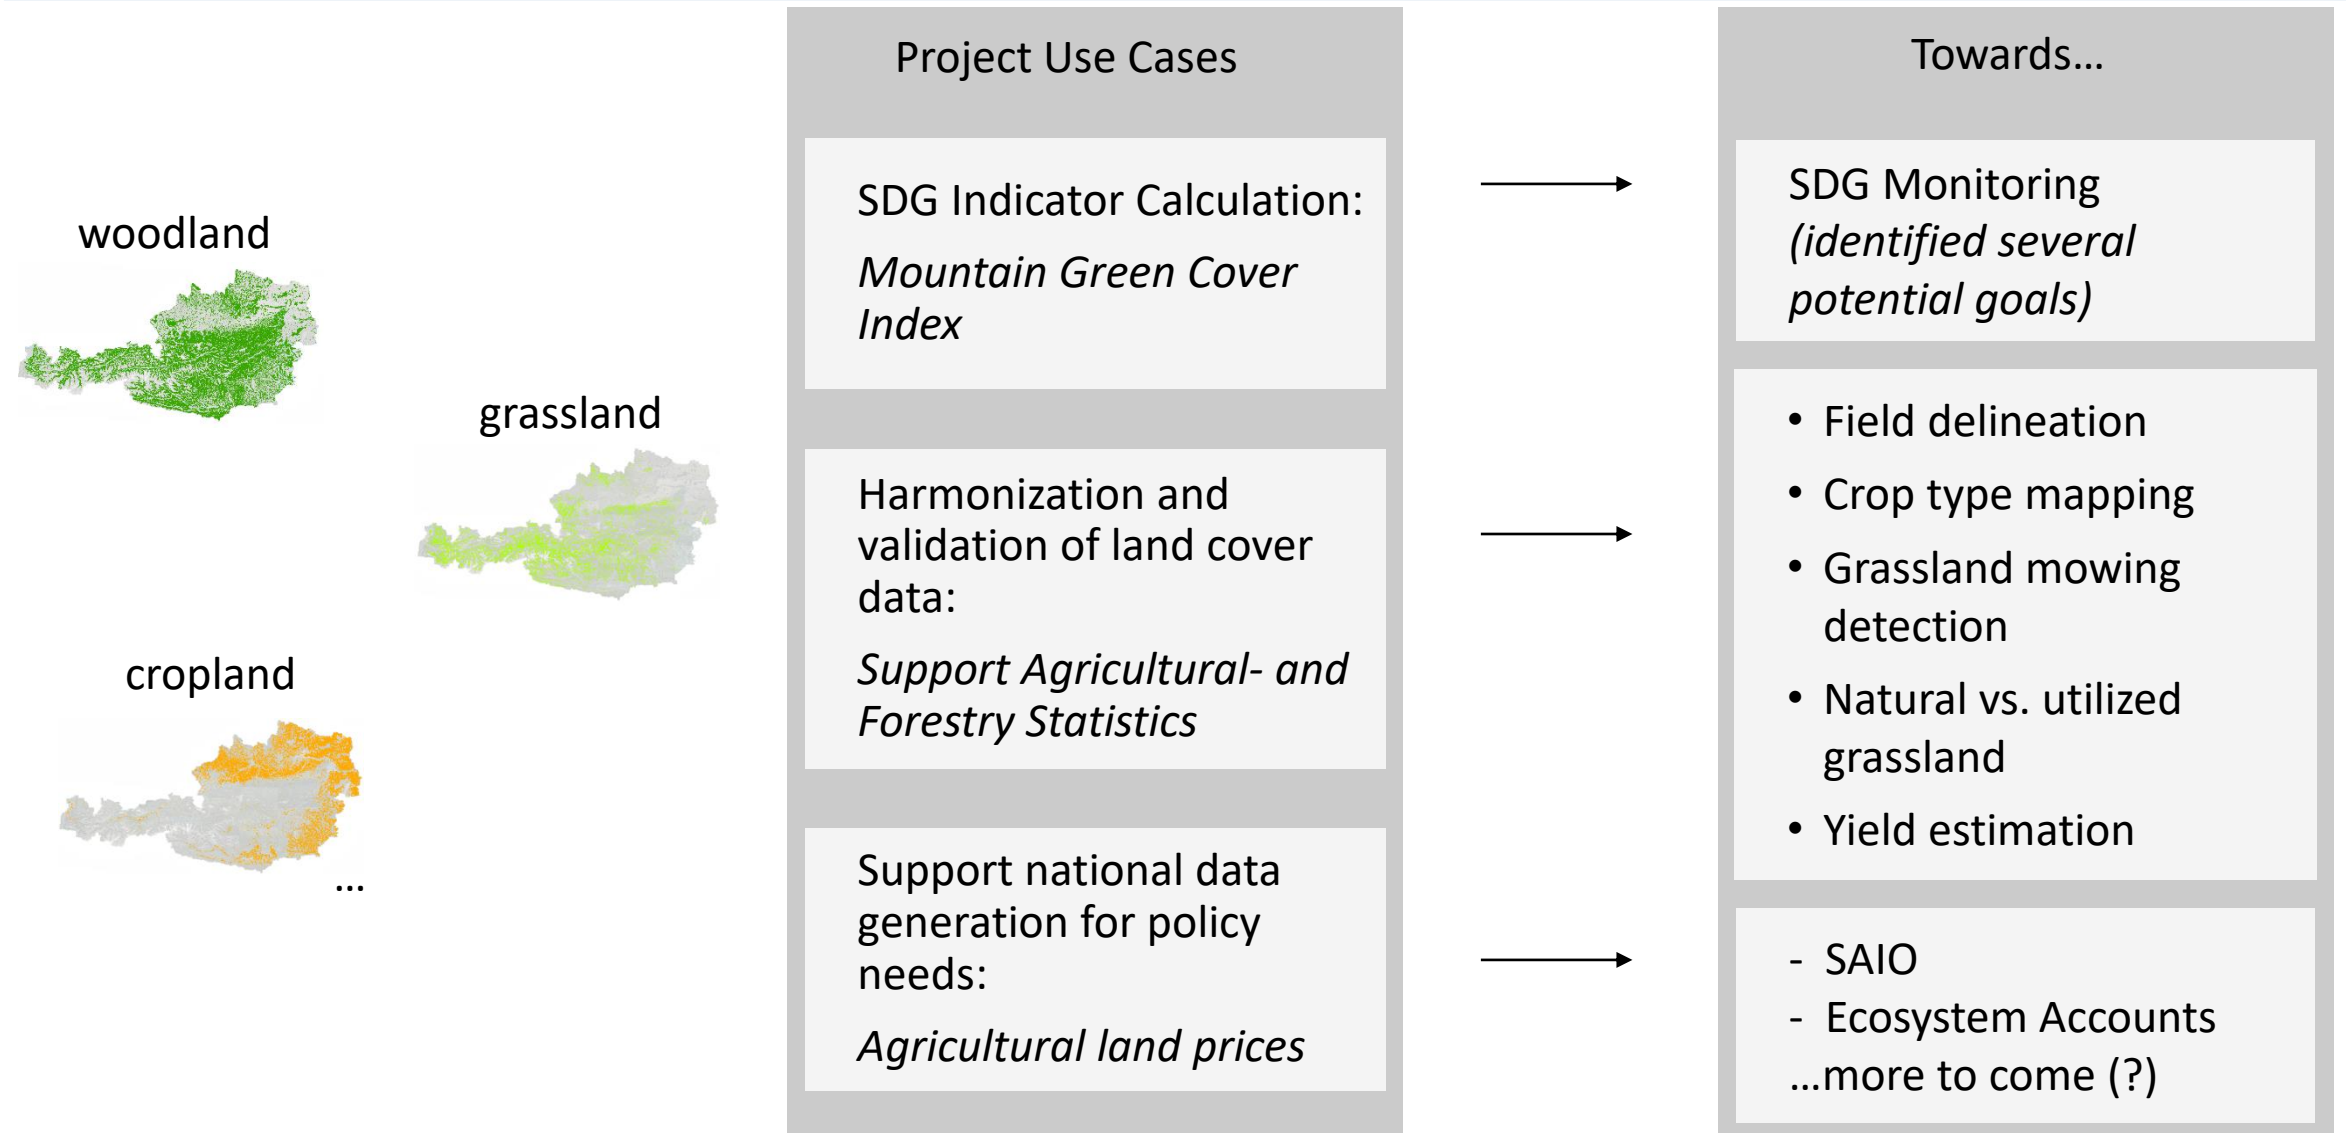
woodland

grassland

cropland

...

Project Use Cases

SDG Indicator Calculation:

*Mountain Green Cover Index*

Harmonization and validation of land cover data:

*Support Agricultural- and Forestry Statistics*

Support national data generation for policy needs:

*Agricultural land prices*

Towards...

SDG Monitoring *(identified several potential goals)*

- Field delineation
- Crop type mapping
- Grassland mowing detection
- Natural vs. utilized grassland
- Yield estimation

- SAIO
- Ecosystem Accounts
...more to come (?)